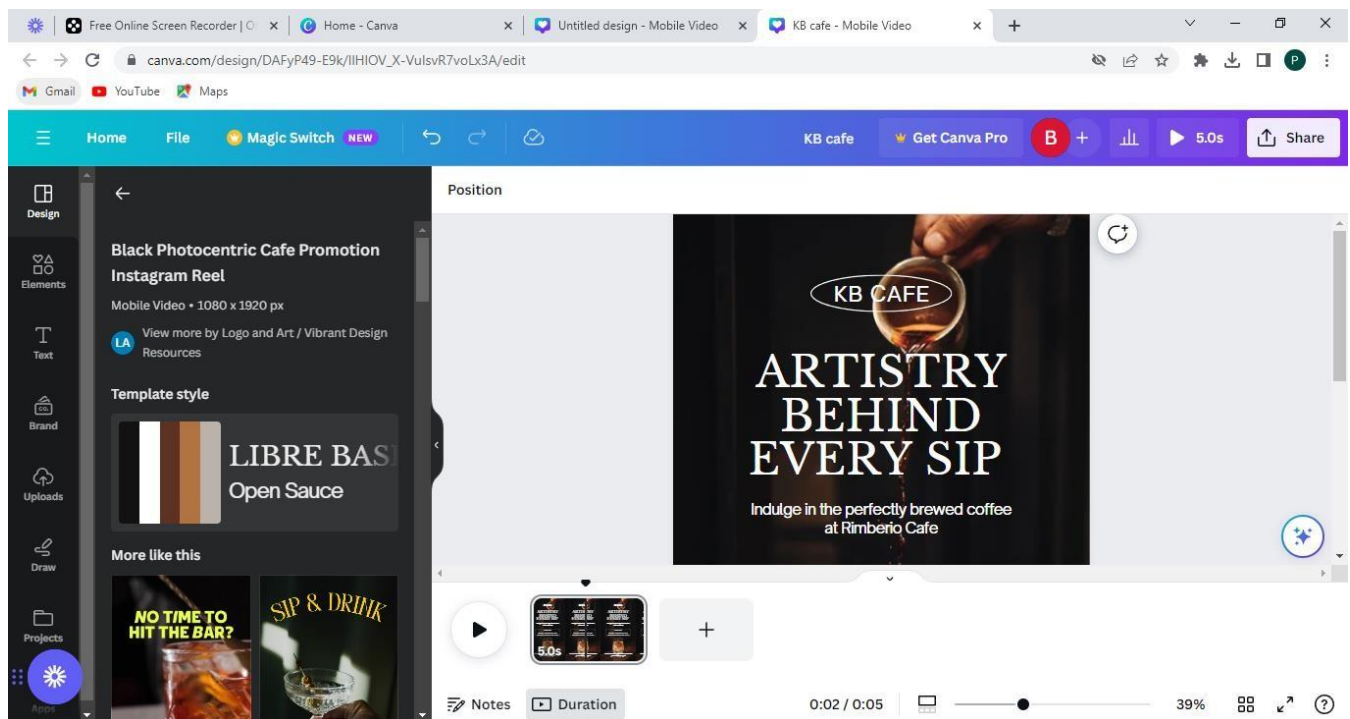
Free Online Screen Recorder | O
Home - Canva
Untitled design - Mobile Video
KB cafe - Mobile Video

canva.com/design/DAFyP49-E9k/lIHIOV_X-VulsvR7voLx3A/edit

Gmail YouTube Maps

Home File Magic Switch NEW
KB cafe Get Canva Pro B + 5.0s Share

Design
Elements
Text
Brand
Uploads
Draw
Projects
Apps

Black Photocentric Cafe Promotion Instagram Reel
Mobile Video • 1080 x 1920 px
LA View more by Logo and Art / Vibrant Design Resources

Template style
LIBRE BAS
Open Sauce

More like this
NO TIME TO HIT THE BAR?
SIP & DRINK

Position

KB CAFE
ARTISTRY BEHIND EVERY SIP
Indulge in the perfectly brewed coffee at Rimberio Cafe

5.0s

Notes Duration 0:02 / 0:05 39%